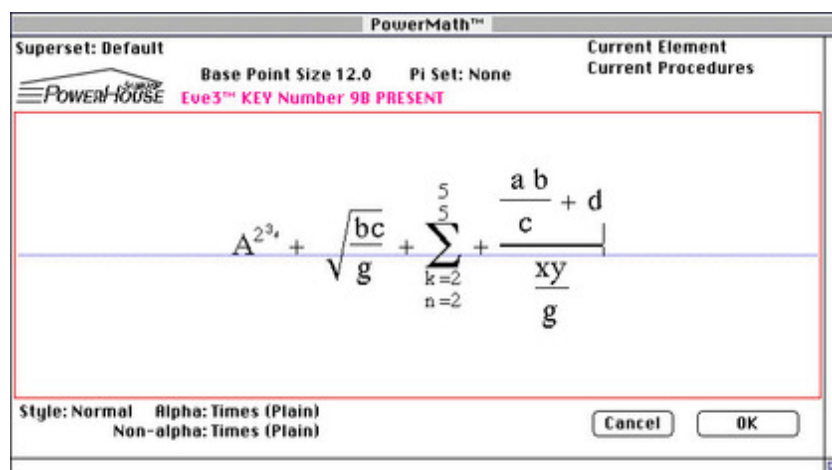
PowerMath™

Superset: Default

Current Element
Current Procedures

POWERHOUSE

Base Point Size 12.0 Pi Set: None

Eve3™ KEY Number 9B PRESENT

$A^{2^{3_4}} + \sqrt{\frac{bc}{g}} + \sum_{\substack{k=2\\n=2}}^{\substack{5\\5}} + \frac{\frac{a\,b}{c} + d}{\frac{xy}{g}}$

Style: Normal Alpha: Times (Plain)
Non-alpha: Times (Plain)

Cancel

OK